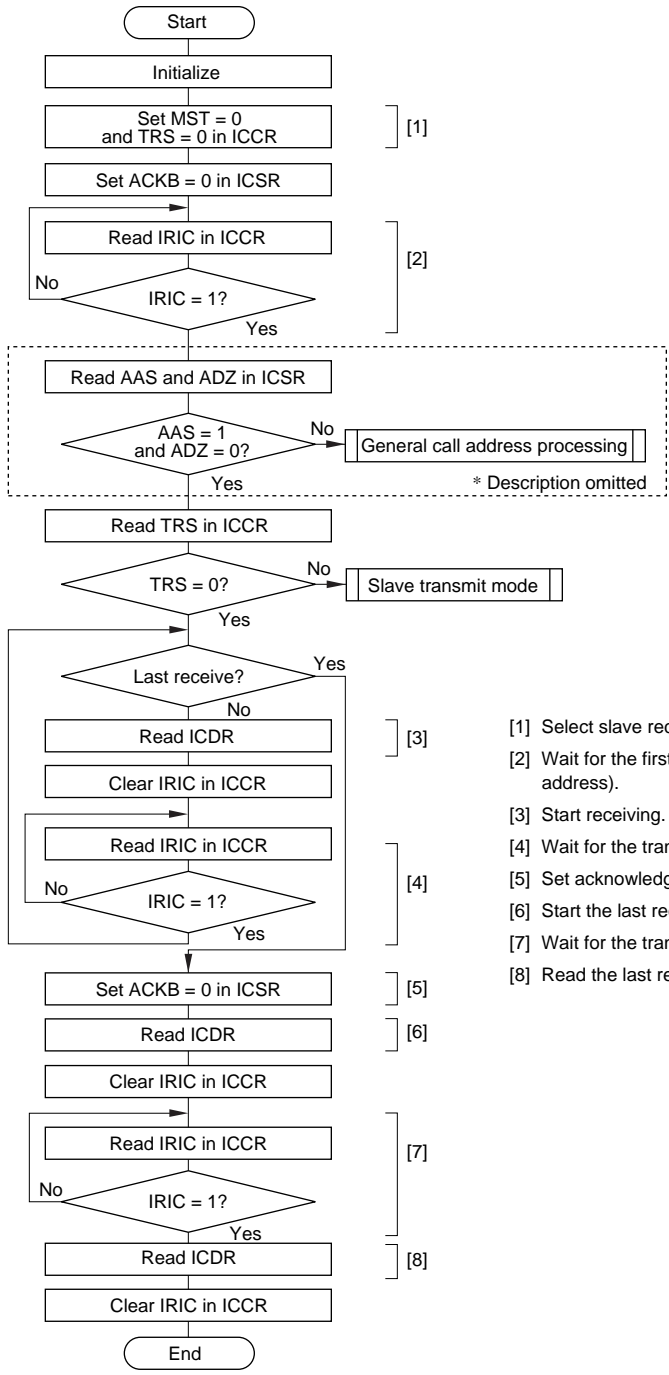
Start

Initialize

Set MST = 0 and TRS = 0 in ICCR

[1]

Set ACKB = 0 in ICSR

Read IRIC in ICCR

[2]

No

IRIC = 1?

Yes

Read AAS and ADZ in ICSR

AAS = 1 and ADZ = 0?

No

General call address processing

Yes

* Description omitted

Read TRS in ICCR

TRS = 0?

No

Slave transmit mode

Yes

Last receive?

Yes

No

Read ICDR

[3]

Clear IRIC in ICCR

Read IRIC in ICCR

[4]

No

IRIC = 1?

Yes

Set ACKB = 0 in ICSR

[5]

Read ICDR

[6]

Clear IRIC in ICCR

Read IRIC in ICCR

[7]

No

IRIC = 1?

Yes

Read ICDR

[8]

Clear IRIC in ICCR

End

[1] Select slave rec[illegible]

[2] Wait for the first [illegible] address).

[3] Start receiving.

[4] Wait for the tran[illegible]

[5] Set acknowledg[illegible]

[6] Start the last re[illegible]

[7] Wait for the tran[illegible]

[8] Read the last re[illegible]